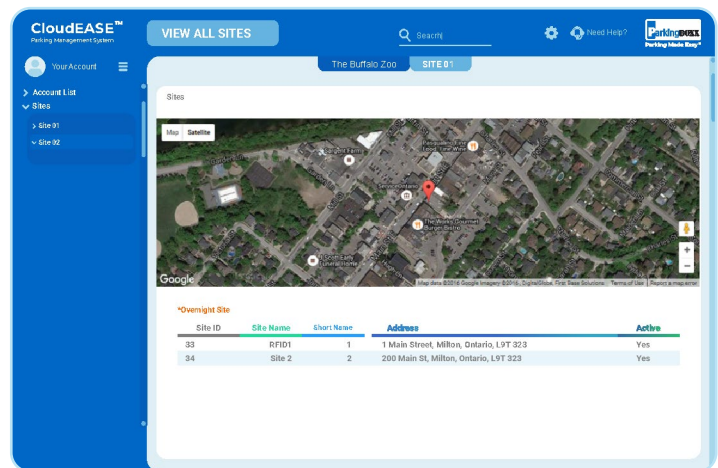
CloudEASE™
Parking Management System

VIEW ALL SITES

Search

Need Help?

ParkingBOXX
Parking Made Easy®

Your Account

> Account List
Sites
> Site 01
Site 02

The Buffalo Zoo
SITE 01

Sites

Map
Satellite

Sargent Family
Pasqualino's First Wood Fired Wine
ServiceOntario
The Works Gourmet Burger Bistro
Scott Early Funeral Home

Google
Map data ©2016 Google Imagery ©2016, DigitalGlobe, First Base Solutions Terms of Use Report a map error

*Overnight Site

| Site ID | Site Name | Short Name | Address | Active |
|---|---|---|---|---|
| 33 | RFID1 | 1 | 1 Main Street, Milton, Ontario, L9T 323 | Yes |
| 34 | Site 2 | 2 | 200 Main St, Milton, Ontario, L9T 323 | Yes |